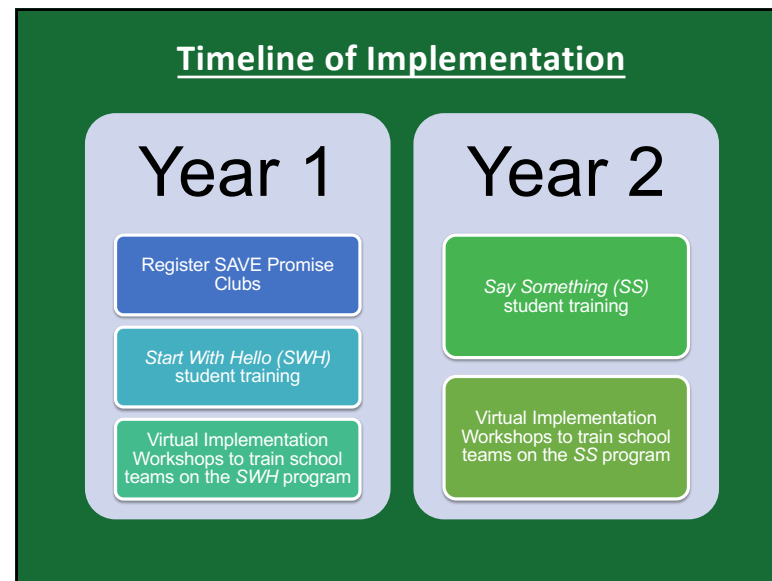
Timeline of Implementation

Year 1

Register SAVE Promise Clubs

Start With Hello (SWH) student training

Virtual Implementation Workshops to train school teams on the SWH program

Year 2

Say Something (SS) student training

Virtual Implementation Workshops to train school teams on the SS program